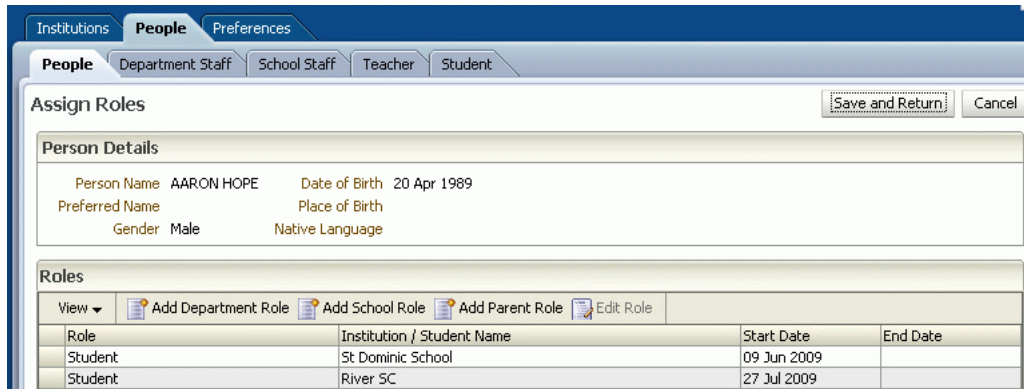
Institutions People Preferences

People Department Staff School Staff Teacher Student

Assign Roles

Save and Return Cancel

Person Details

Person Name AARON HOPE
Preferred Name
Gender Male

Date of Birth 20 Apr 1989
Place of Birth
Native Language

Roles

View ▾ Add Department Role Add School Role Add Parent Role Edit Role

| Role | Institution / Student Name | Start Date | End Date |
|---|---|---|---|
| Student | St Dominic School | 09 Jun 2009 | |
| Student | River SC | 27 Jul 2009 | |